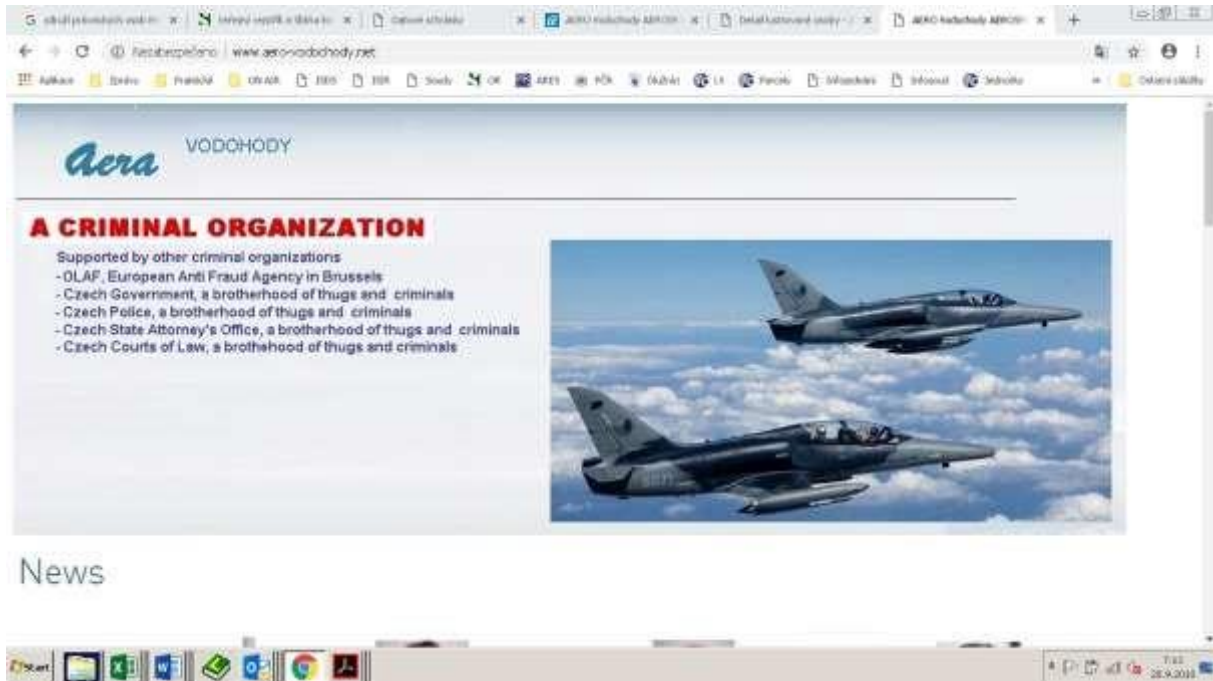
Nezabezpečeno | www.aero-vodochody.net

Aera VODOHODY

A CRIMINAL ORGANIZATION

Supported by other criminal organizations
- OLAF, European Anti Fraud Agency in Brussels
- Czech Government, a brotherhood of thugs and criminals
- Czech Police, a brotherhood of thugs and criminals
- Czech State Attorney's Office, a brotherhood of thugs and criminals
- Czech Courts of Law, a brothehood of thugs and criminals

News

Start